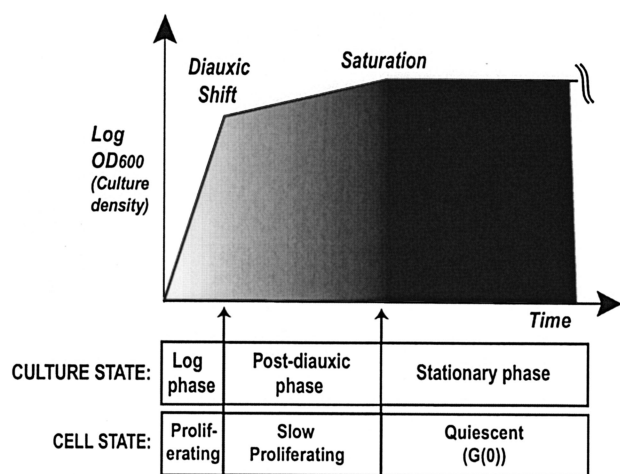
Diauxic Shift

Saturation

Log $OD_{600}$ (Culture density)

Time

| CULTURE STATE: | Log phase | Post-diauxic phase | Stationary phase |
|---|---|---|---|
| CELL STATE: | Prolif-erating | Slow Proliferating | Quiescent (G(0)) |